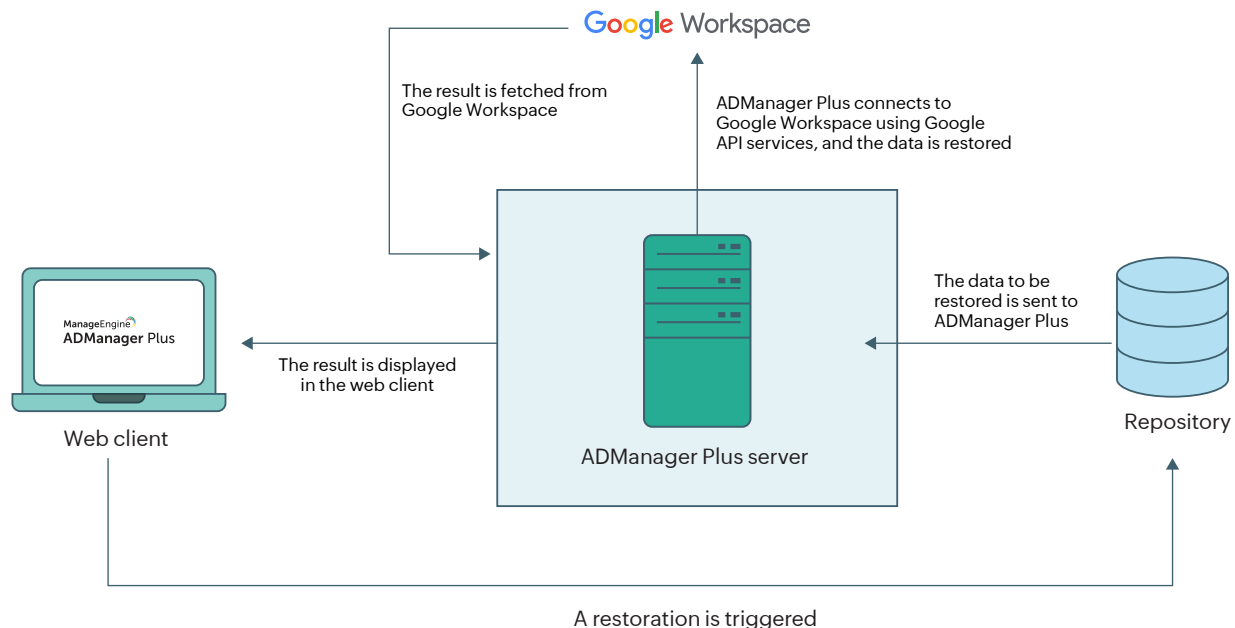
Google Workspace

The result is fetched from Google Workspace

ADManager Plus connects to Google Workspace using Google API services, and the data is restored

ManageEngine
ADManager Plus

Web client

The result is displayed in the web client

ADManager Plus server

The data to be restored is sent to ADManager Plus

Repository

A restoration is triggered